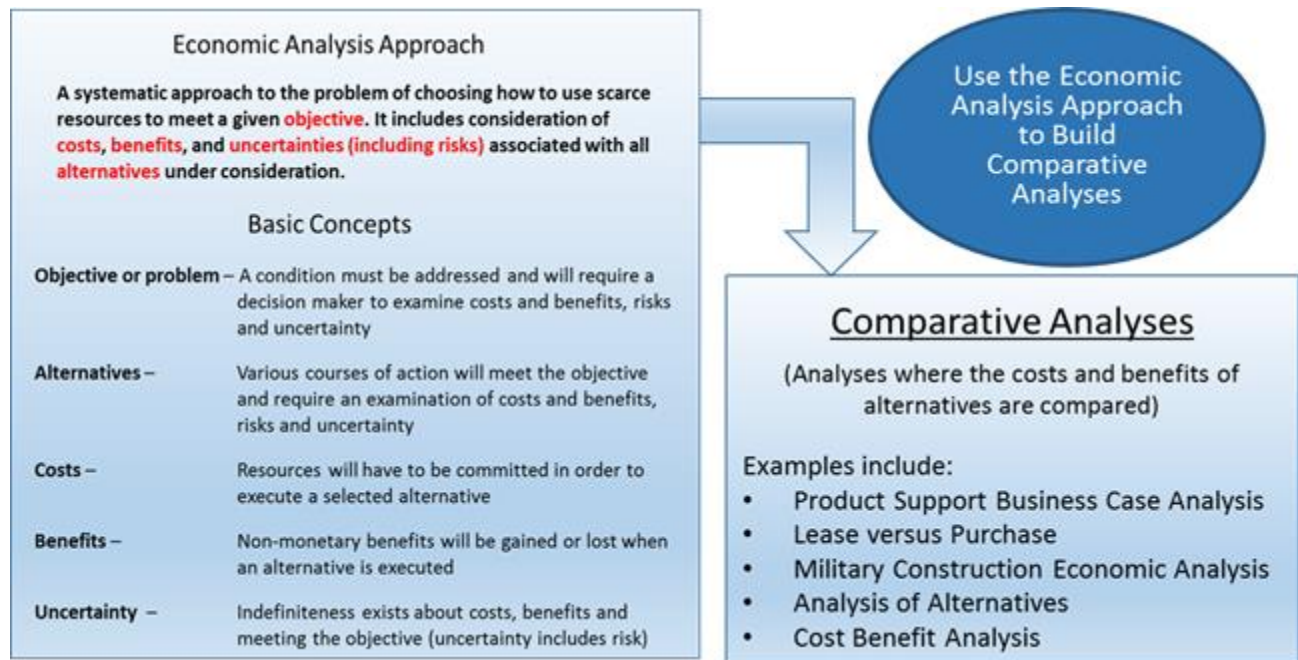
Economic Analysis Approach

A systematic approach to the problem of choosing how to use scarce resources to meet a given objective. It includes consideration of costs, benefits, and uncertainties (including risks) associated with all alternatives under consideration.

Basic Concepts

Objective or problem – A condition must be addressed and will require a decision maker to examine costs and benefits, risks and uncertainty

Alternatives – Various courses of action will meet the objective and require an examination of costs and benefits, risks and uncertainty

Costs – Resources will have to be committed in order to execute a selected alternative

Benefits – Non-monetary benefits will be gained or lost when an alternative is executed

Uncertainty – Indefiniteness exists about costs, benefits and meeting the objective (uncertainty includes risk)

Use the Economic Analysis Approach to Build Comparative Analyses

Comparative Analyses

(Analyses where the costs and benefits of alternatives are compared)

Examples include:
• Product Support Business Case Analysis
• Lease versus Purchase
• Military Construction Economic Analysis
• Analysis of Alternatives
• Cost Benefit Analysis